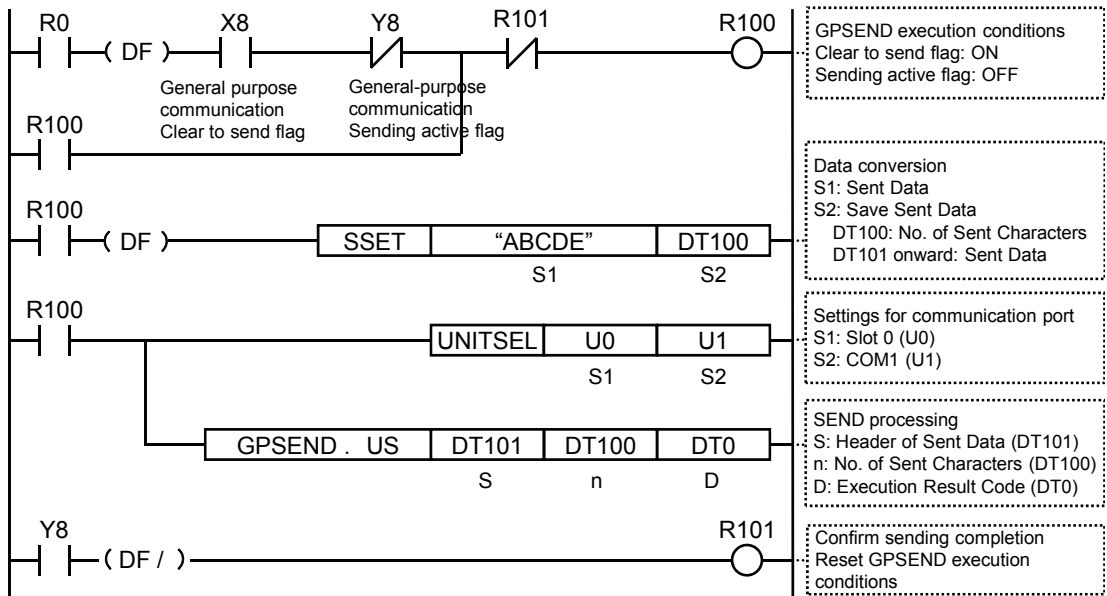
R0 DF X8 Y8 R101 R100

General purpose communication Clear to send flag

General-purpose communication Sending active flag

R100

GPSEND execution conditions
Clear to send flag: ON
Sending active flag: OFF

R100 DF SSET "ABCDE" DT100
S1 S2

Data conversion
S1: Sent Data
S2: Save Sent Data
DT100: No. of Sent Characters
DT101 onward: Sent Data

R100 UNITSEL U0 U1
S1 S2

Settings for communication port
S1: Slot 0 (U0)
S2: COM1 (U1)

GPSEND . US DT101 DT100 DT0
S n D

SEND processing
S: Header of Sent Data (DT101)
n: No. of Sent Characters (DT100)
D: Execution Result Code (DT0)

Y8 DF / R101

Confirm sending completion
Reset GPSEND execution conditions